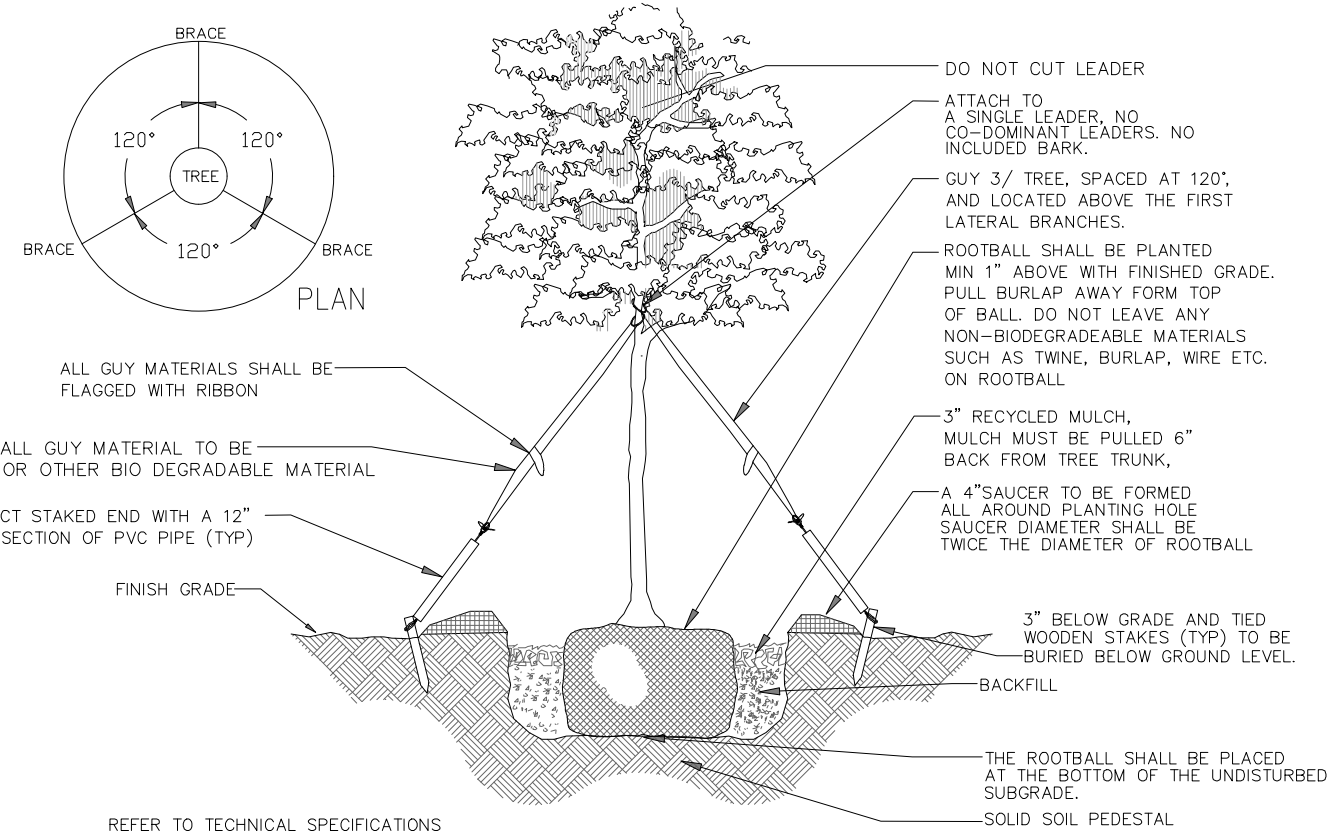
BRACE
120°
120°
TREE
BRACE
120°
BRACE
PLAN

DO NOT CUT LEADER

ATTACH TO A SINGLE LEADER, NO CO-DOMINANT LEADERS. NO INCLUDED BARK.

GUY 3/ TREE, SPACED AT 120°, AND LOCATED ABOVE THE FIRST LATERAL BRANCHES.

ROOTBALL SHALL BE PLANTED MIN 1" ABOVE WITH FINISHED GRADE. PULL BURLAP AWAY FORM TOP OF BALL. DO NOT LEAVE ANY NON-BIODEGRADEABLE MATERIALS SUCH AS TWINE, BURLAP, WIRE ETC. ON ROOTBALL

ALL GUY MATERIALS SHALL BE FLAGGED WITH RIBBON

ALL GUY MATERIAL TO BE OR OTHER BIO DEGRADABLE MATERIAL

3" RECYCLED MULCH, MULCH MUST BE PULLED 6" BACK FROM TREE TRUNK,

CT STAKED END WITH A 12" SECTION OF PVC PIPE (TYP)

A 4"SAUCER TO BE FORMED ALL AROUND PLANTING HOLE SAUCER DIAMETER SHALL BE TWICE THE DIAMETER OF ROOTBALL

FINISH GRADE

3" BELOW GRADE AND TIED WOODEN STAKES (TYP) TO BE BURIED BELOW GROUND LEVEL.

BACKFILL

THE ROOTBALL SHALL BE PLACED AT THE BOTTOM OF THE UNDISTURBED SUBGRADE.

REFER TO TECHNICAL SPECIFICATIONS

SOLID SOIL PEDESTAL